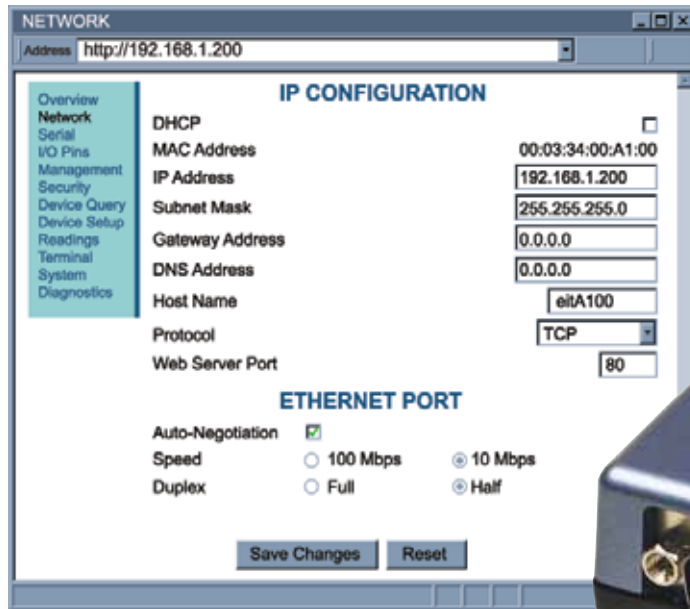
NETWORK

Address http://192.168.1.200

Overview
Network
Serial
I/O Pins
Management
Security
Device Query
Device Setup
Readings
Terminal
System
Diagnostics

IP CONFIGURATION

| | |
|---|---|
| DHCP | |
| MAC Address | 00:03:34:00:A1:00 |
| IP Address | 192.168.1.200 |
| Subnet Mask | 255.255.255.0 |
| Gateway Address | 0.0.0.0 |
| DNS Address | 0.0.0.0 |
| Host Name | eitA100 |
| Protocol | TCP |
| Web Server Port | 80 |

ETHERNET PORT

Auto-Negotiation

Speed 100 Mbps 10 Mbps

Duplex Full Half

Save Changes Reset